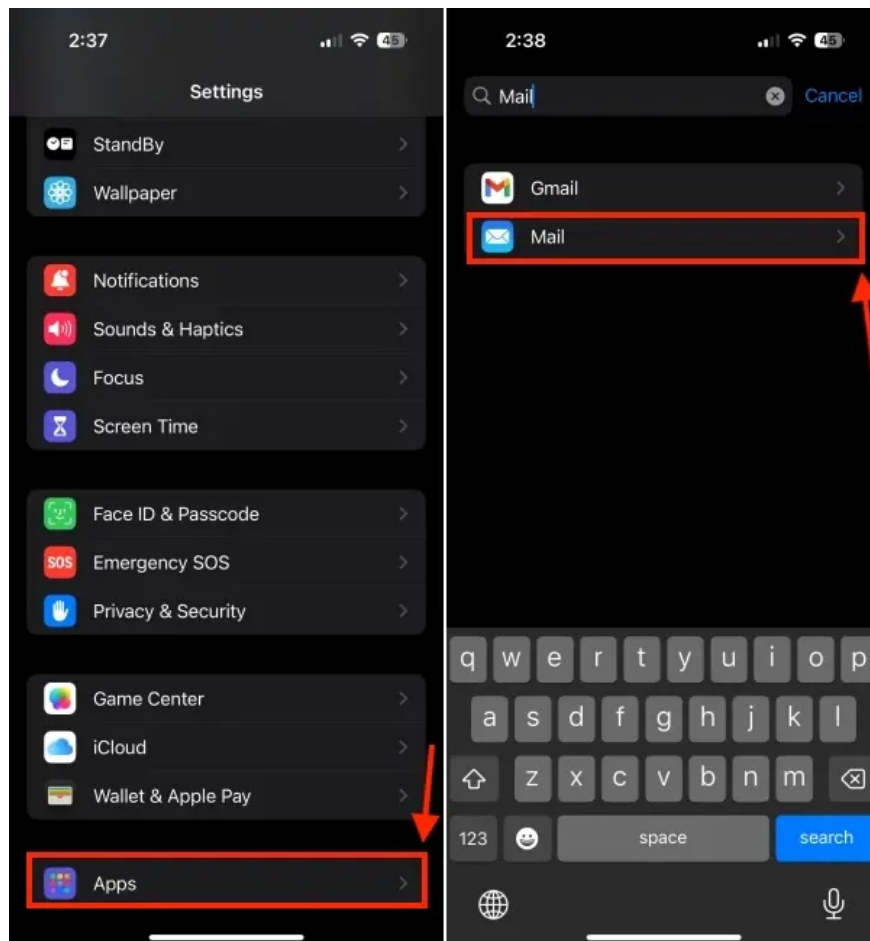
2:37

45

Settings

StandBy

Wallpaper

Notifications

Sounds & Haptics

Focus

Screen Time

Face ID & Passcode

SOS

Emergency SOS

Privacy & Security

Game Center

iCloud

Wallet & Apple Pay

Apps

2:38

45

Mail

Cancel

Gmail

Mail

q w e r t y u i o p

a s d f g h j k l

z x c v b n m

123

space

search